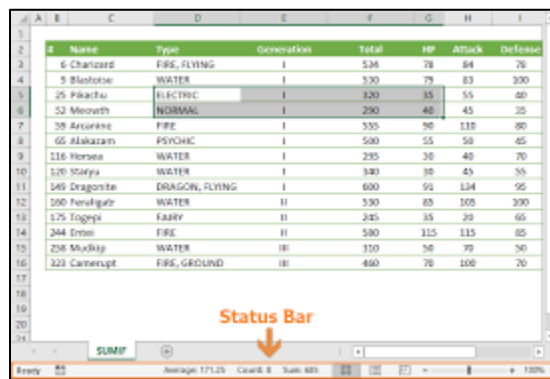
| | A | B | C | D | E | F | G | H | I |
|---|---|---|---|---|---|---|---|---|---|
| 1 | | | | | | | | | |
| 2 | | # | Name | Type | Generation | Total | HP | Attack | Defense |
| 3 | | 6 | Charizard | FIRE, FLYING | I | 534 | 78 | 84 | 78 |
| 4 | | 9 | Blastoise | WATER | I | 530 | 79 | 83 | 100 |
| 5 | | 25 | Pikachu | ELECTRIC | I | 320 | 35 | 55 | 40 |
| 6 | | 52 | Meowth | NORMAL | I | 290 | 40 | 45 | 35 |
| 7 | | 59 | Arcanine | FIRE | I | 555 | 90 | 110 | 80 |
| 8 | | 65 | Alakazam | PSYCHIC | I | 500 | 55 | 50 | 45 |
| 9 | | 116 | Horsea | WATER | I | 295 | 30 | 40 | 70 |
| 10 | | 120 | Staryu | WATER | I | 340 | 30 | 45 | 55 |
| 11 | | 149 | Dragonite | DRAGON, FLYING | I | 600 | 91 | 134 | 95 |
| 12 | | 160 | Feraligatr | WATER | II | 530 | 85 | 105 | 100 |
| 13 | | 175 | Togepi | FAIRY | II | 245 | 35 | 20 | 65 |
| 14 | | 244 | Entei | FIRE | II | 580 | 115 | 115 | 85 |
| 15 | | 258 | Mudkip | WATER | III | 310 | 50 | 70 | 50 |
| 16 | | 323 | Camerupt | FIRE, GROUND | III | 460 | 70 | 100 | 70 |

Status Bar

SUMIF

Ready Average: 171.25 Count: 8 Sum: 685 100%